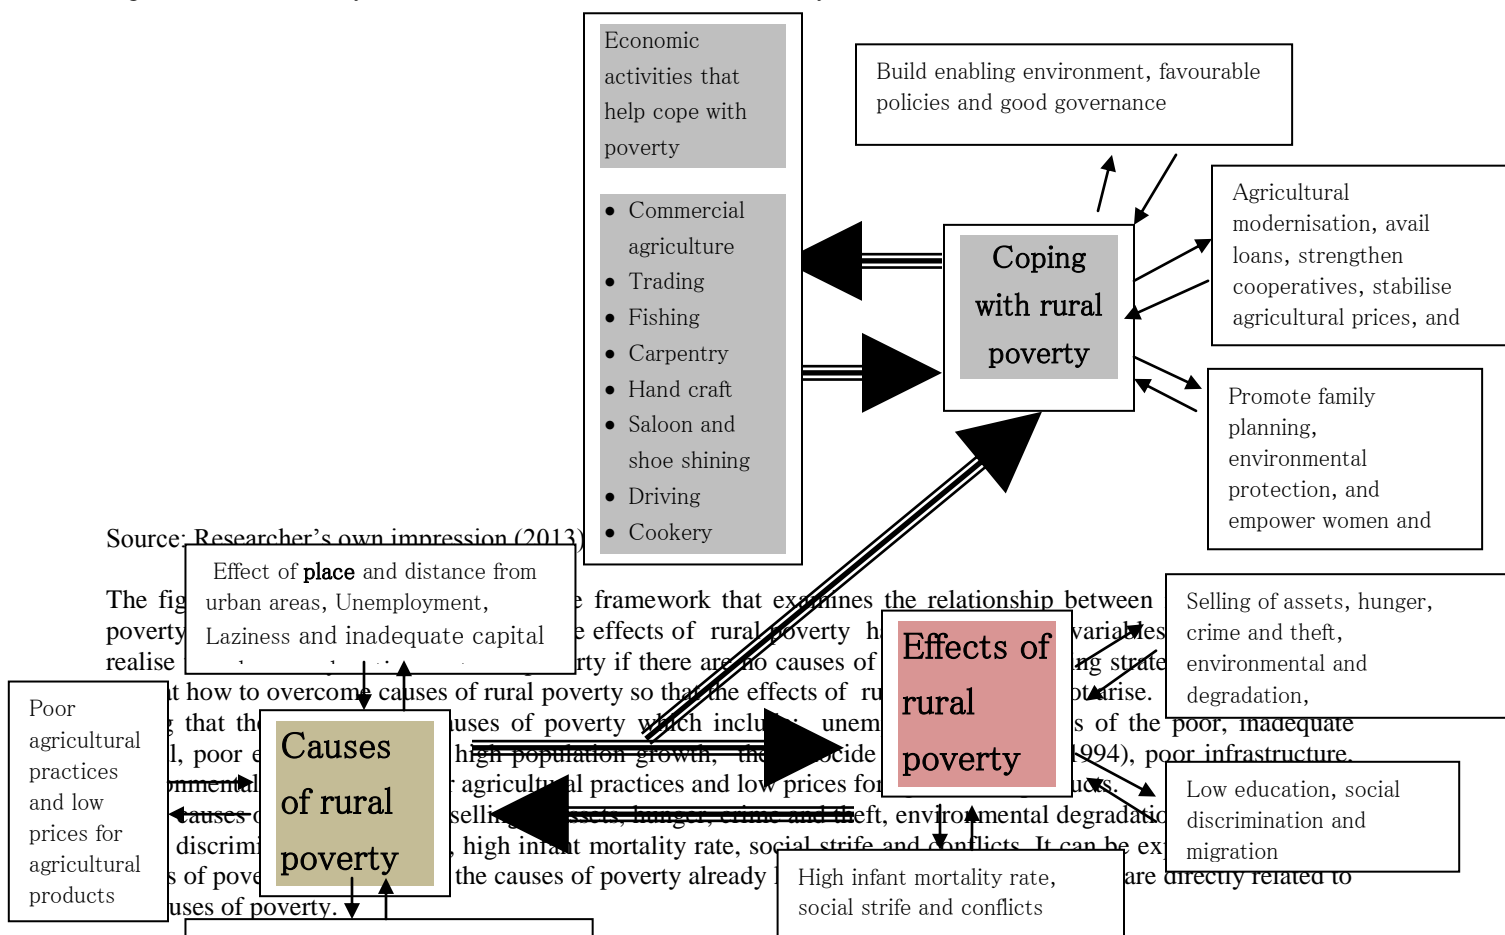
Economic activities that help cope with poverty

- Commercial agriculture
- Trading
- Fishing
- Carpentry
- Hand craft
- Saloon and shoe shining
- Driving
- Cookery

Build enabling environment, favourable policies and good governance

Coping with rural poverty

Agricultural modernisation, avail loans, strengthen cooperatives, stabilise agricultural prices, and

Promote family planning, environmental protection, and empower women and

Source: Researcher's own impression (2013)

Effect of place and distance from urban areas, Unemployment, Laziness and inadequate capital

The fig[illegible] framework that examines the relationship between poverty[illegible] effects of rural poverty h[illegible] variables realise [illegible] rty if there are no causes of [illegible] ng strate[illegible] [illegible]t how to overcome causes of rural poverty so that the effects of ru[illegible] arise. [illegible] that th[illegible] uses of poverty which inclu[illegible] unem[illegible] s of the poor, inadequate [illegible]l, poor e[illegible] high population growth, the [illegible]ocide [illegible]994), poor infrastructure. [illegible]nmental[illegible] agricultural practices and low prices for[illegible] ucts. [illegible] causes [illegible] selling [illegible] ssets, hunger, crime and theft, environmental degradatio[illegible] discrimi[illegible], high infant mortality rate, social strife and conflicts. It can be ex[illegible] s of pove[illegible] the causes of poverty already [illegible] are directly related to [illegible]uses of poverty.

Effects of rural poverty

Selling of assets, hunger, crime and theft, environmental and degradation,

Poor agricultural practices and low prices for agricultural products

Causes of rural poverty

Low education, social discrimination and migration

High infant mortality rate, social strife and conflicts